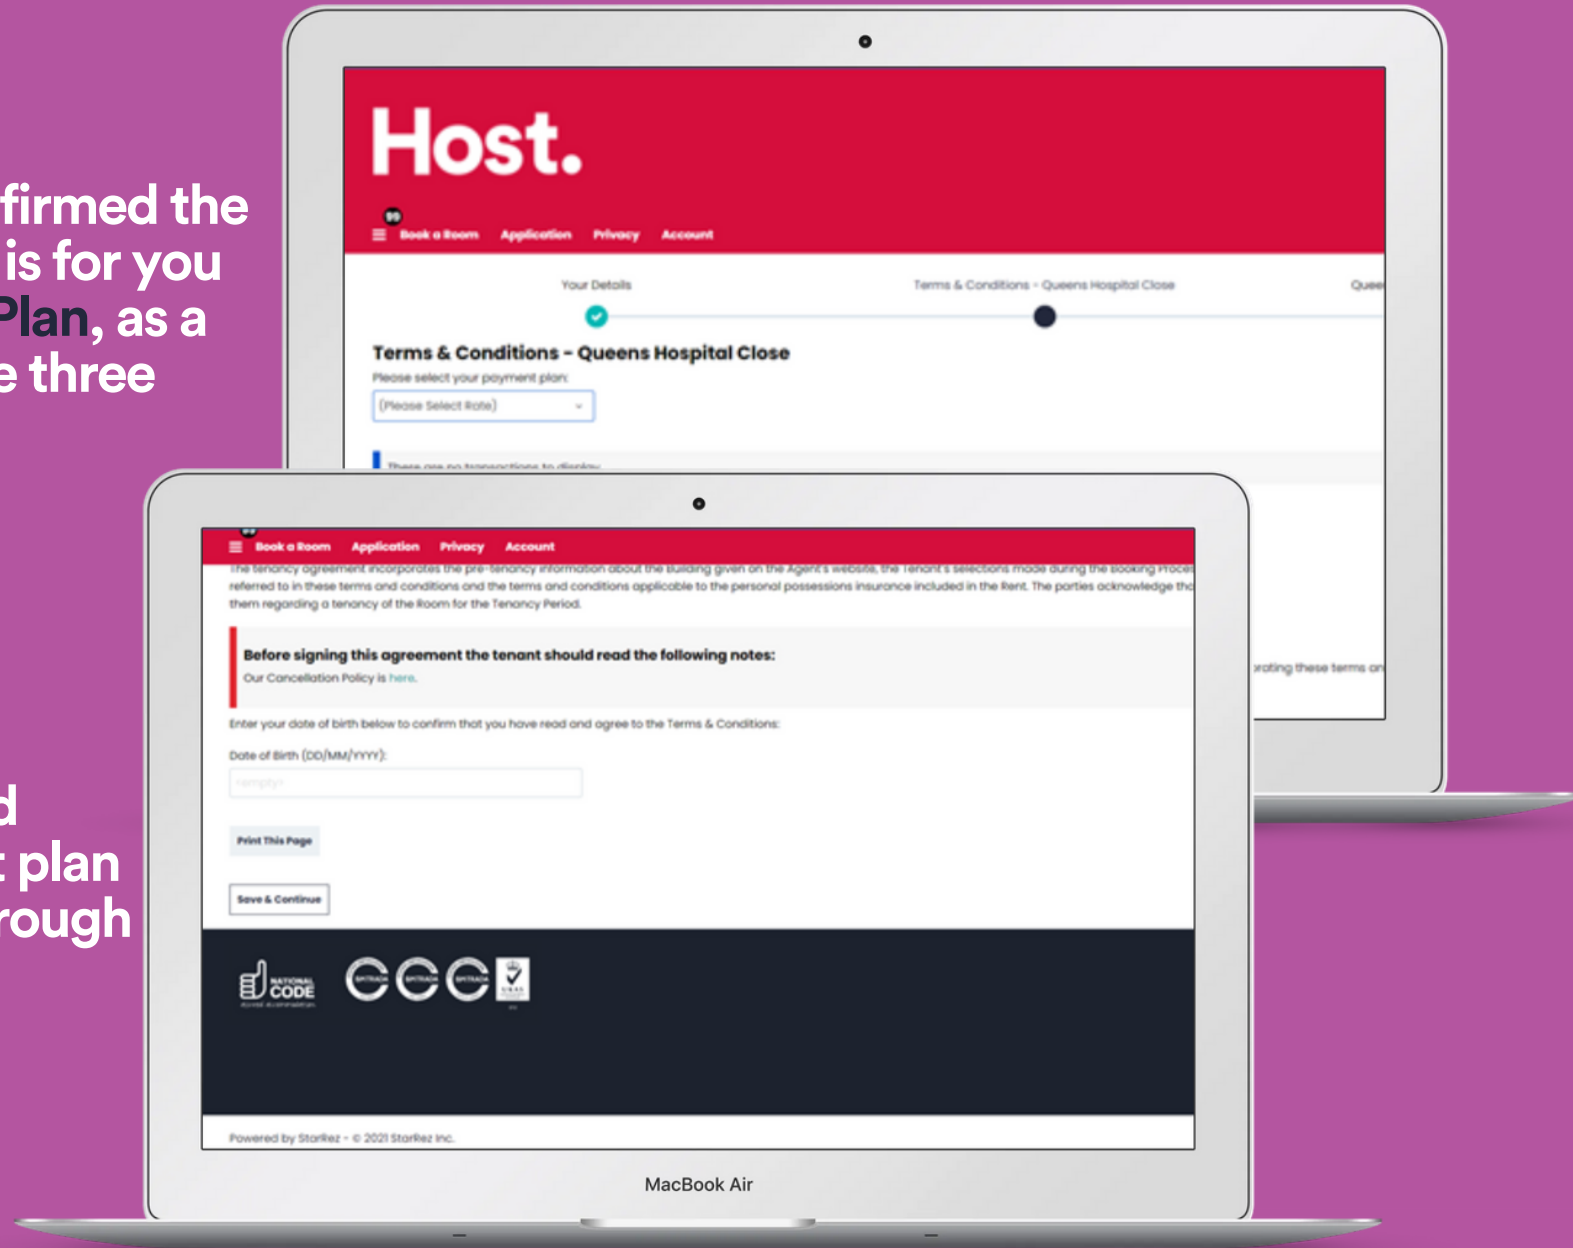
firmed the
is for you
Plan, as a
e three

d
plan
rough

Host.

Book a Room Application Privacy Account

Your Details
Terms & Conditions - Queens Hospital Close
Quee

Terms & Conditions - Queens Hospital Close
Please select your payment plan:
(Please Select Rate)

There are no transactions to display

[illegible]rating these terms an

Book a Room Application Privacy Account

The tenancy agreement incorporates the pre-tenancy information about the Building given on the Agent's website, the Tenant's selections made during the Booking Proce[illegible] referred to in these terms and conditions and the terms and conditions applicable to the personal possessions insurance included in the Rent. The parties acknowledge th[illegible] them regarding a tenancy of the Room for the Tenancy Period.

Before signing this agreement the tenant should read the following notes:
Our Cancellation Policy is here.

Enter your date of birth below to confirm that you have read and agree to the Terms & Conditions:

Date of Birth (DD/MM/YYYY):
<empty>

Print This Page

Save & Continue

NATIONAL CODE

Powered by StarRez - © 2021 StarRez Inc.

MacBook Air